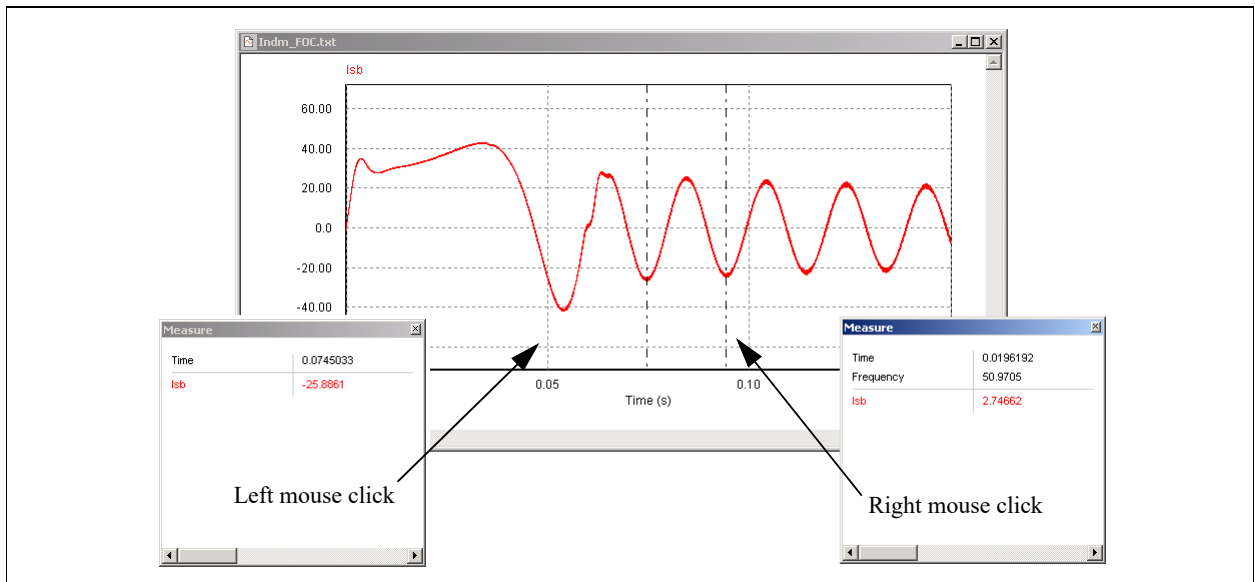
Indm_FOC.txt

Isb

60.00
40.00
20.00
0.0
-20.00
-40.00

0.05
0.10
Time (s)

Measure

| Time | 0.0745033 |
|---|---|
| Isb | -25.8861 |

Measure

| Time | 0.0196192 |
|---|---|
| Frequency | 50.9705 |
| Isb | 2.74662 |

Left mouse click

Right mouse click